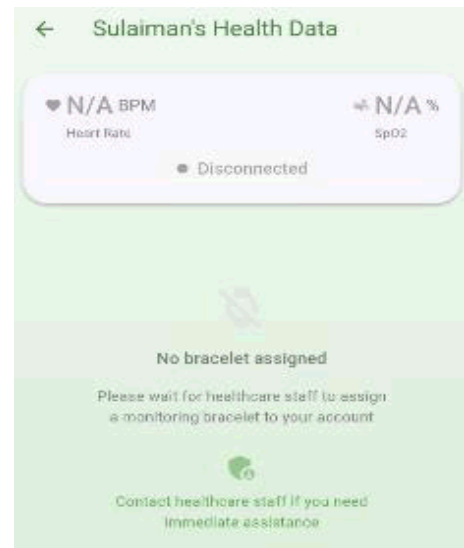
← Sulaiman's Health Data

N/A BPM
Heart Rate

N/A %
SpO2

Disconnected

No bracelet assigned

Please wait for healthcare staff to assign a monitoring bracelet to your account

Contact healthcare staff if you need immediate assistance